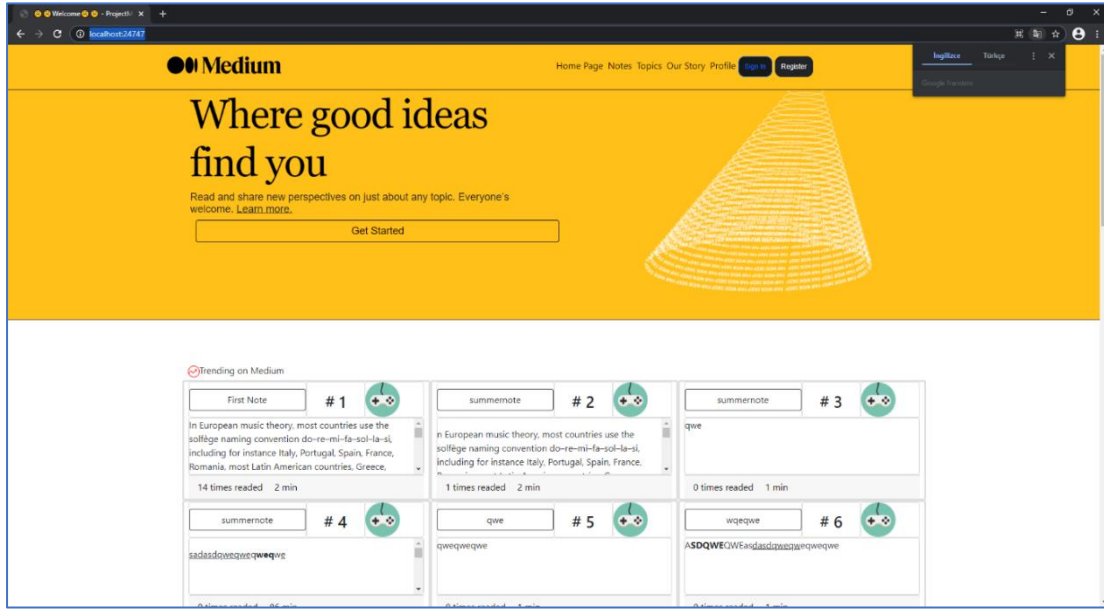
Welcome - ProjectM ×
localhost:24747
İngilizce Türkçe
Google Translate

Medium
Home Page Notes Topics Our Story Profile Sign In Register

Where good ideas find you

Read and share new perspectives on just about any topic. Everyone's welcome. Learn more.

Get Started

Trending on Medium

First Note #1
In European music theory, most countries use the solfège naming convention do–re–mi–fa–sol–la–si, including for instance Italy, Portugal, Spain, France, Romania, most Latin American countries, Greece,
14 times readed 2 min

summernote #2
n European music theory, most countries use the solfège naming convention do–re–mi–fa–sol–la–si, including for instance Italy, Portugal, Spain, France,
1 times readed 2 min

summernote #3
qwe
0 times readed 1 min

summernote #4
sadasdqweqweqweqwe
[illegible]

qwe #5
qweqweqwe
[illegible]

wqeqwe #6
ASDQWEQWEasdasdqweqweqweqwe
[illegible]